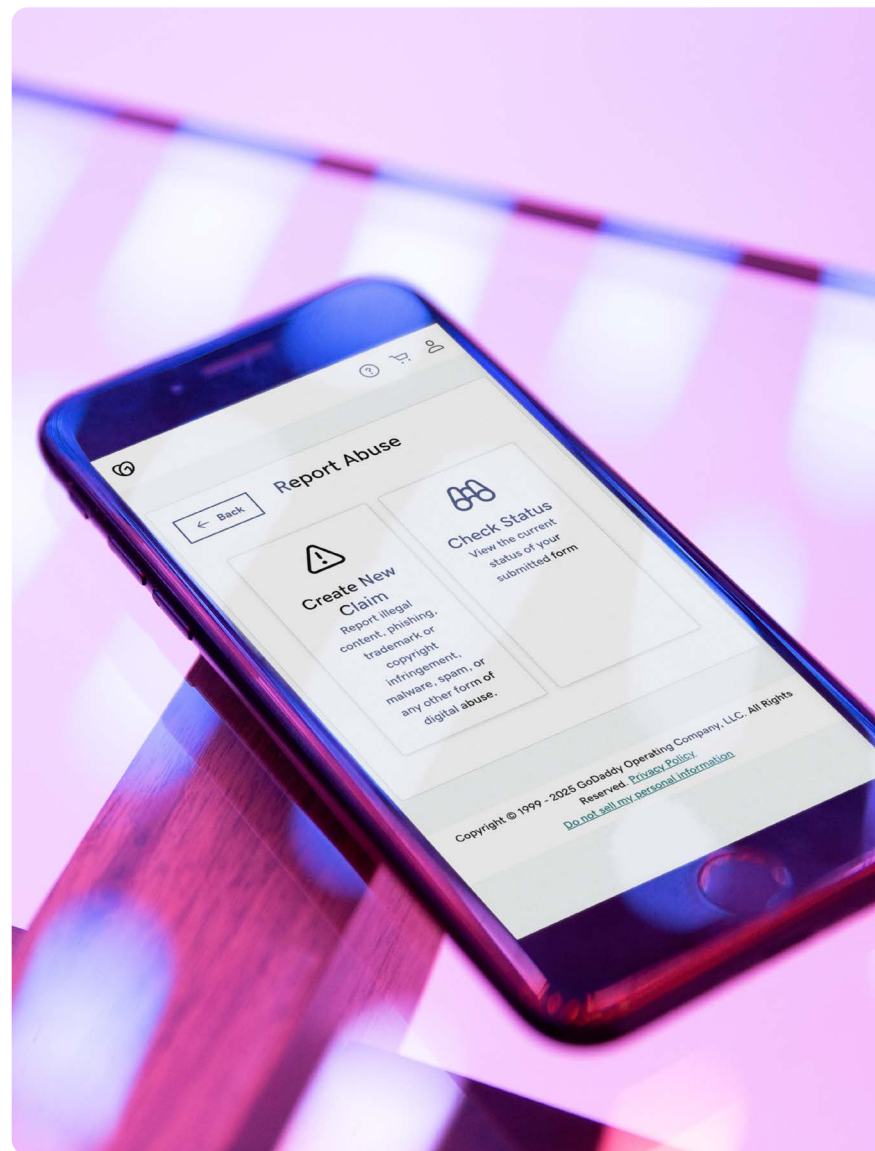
Report Abuse

← Back

Create New Claim
Report illegal content, phishing, trademark or copyright infringement, malware, spam, or any other form of digital abuse.

Check Status
View the current status of your submitted form

Copyright © 1999 - 2025 GoDaddy Operating Company, LLC. All Rights Reserved. Privacy Policy
Do not sell my personal information